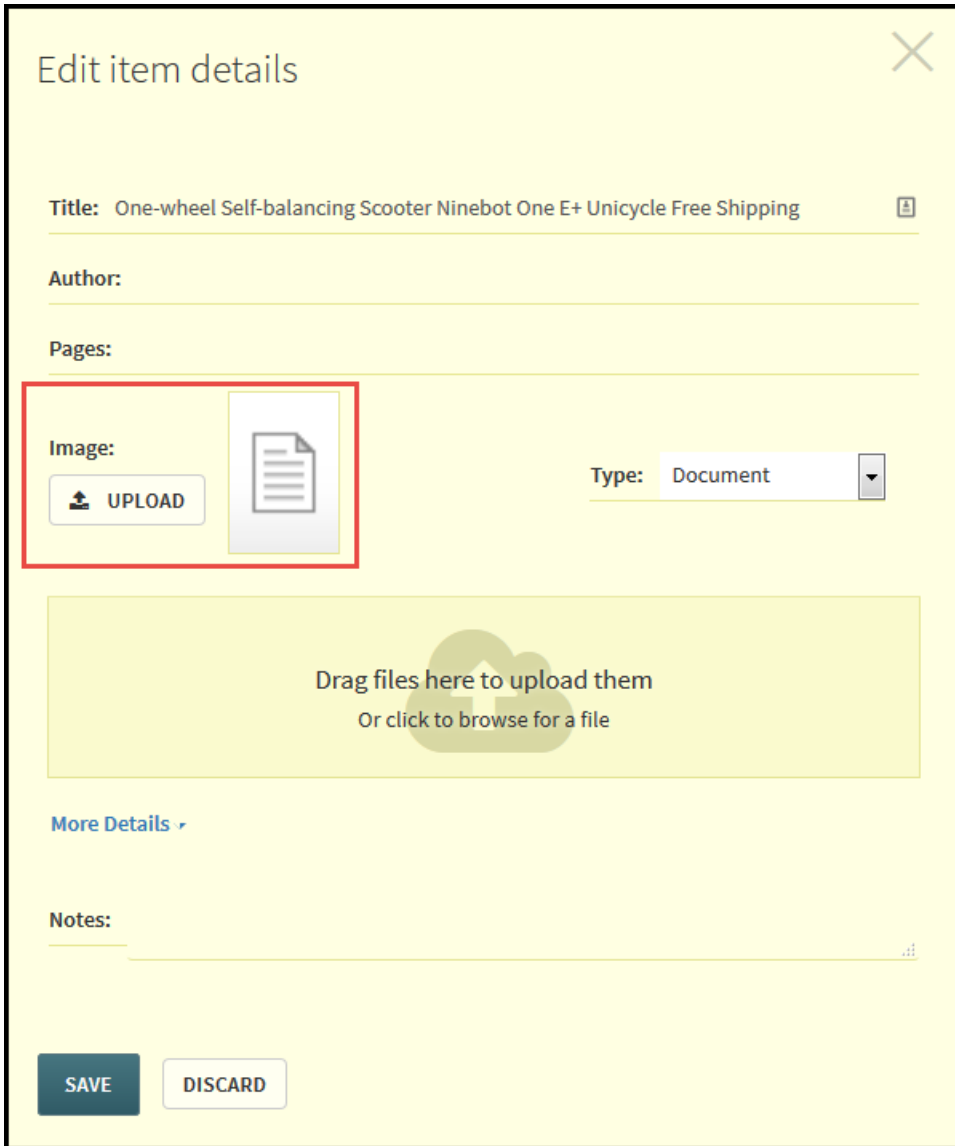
Edit item details

Title: One-wheel Self-balancing Scooter Ninebot One E+ Unicycle Free Shipping

Author:

Pages:

Image:

UPLOAD

Type: Document

Drag files here to upload them
Or click to browse for a file

More Details

Notes:

SAVE

DISCARD